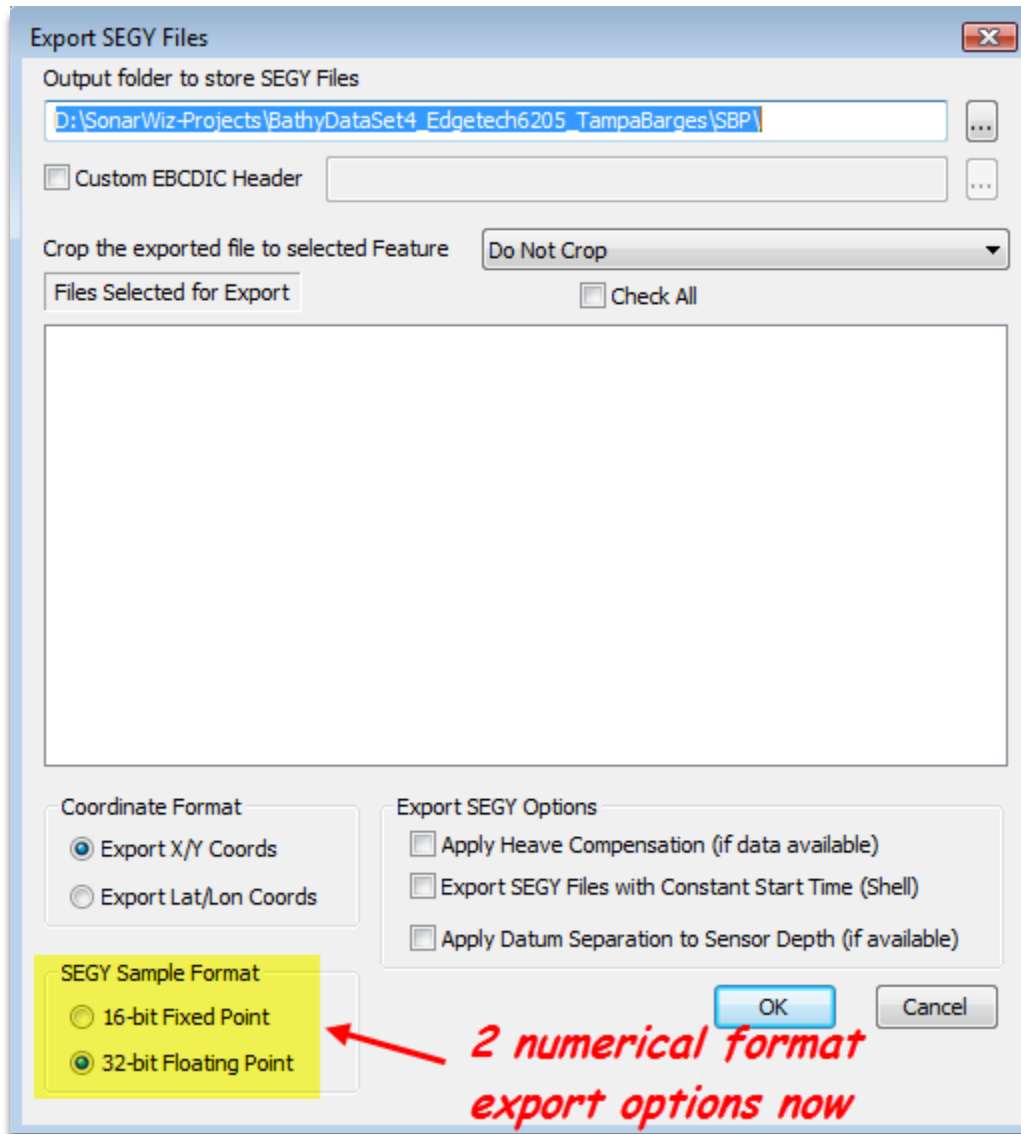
Export SEGY Files

Output folder to store SEGY Files

D:\SonarWiz-Projects\BathyDataSet4_Edgetech6205_TampaBarges\SBP\

...

Custom EBCDIC Header

...

Crop the exported file to selected Feature

Do Not Crop

Files Selected for Export

Check All

Coordinate Format

Export X/Y Coords

Export Lat/Lon Coords

Export SEGY Options

Apply Heave Compensation (if data available)

Export SEGY Files with Constant Start Time (Shell)

Apply Datum Separation to Sensor Depth (if available)

SEGY Sample Format

16-bit Fixed Point

32-bit Floating Point

OK

Cancel

2 numerical format export options now